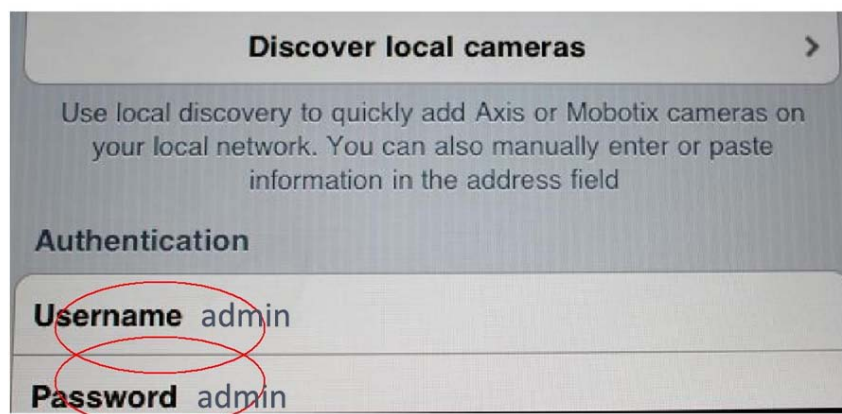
Discover local cameras >

Use local discovery to quickly add Axis or Mobotix cameras on your local network. You can also manually enter or paste information in the address field

Authentication

Username admin

Password admin